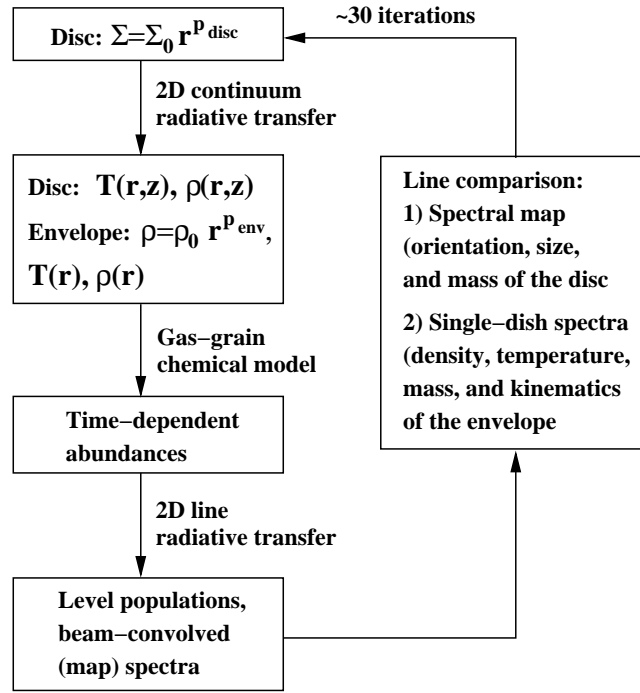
Disc: $\Sigma=\Sigma_0\ r^{p_{disc}}$

~30 iterations

2D continuum radiative transfer

Disc: $T(r,z)$, $\rho(r,z)$

Envelope: $\rho=\rho_0\ r^{p_{env}}$, $T(r)$, $\rho(r)$

Line comparison:

1) Spectral map (orientation, size, and mass of the disc

2) Single−dish spectra (density, temperature, mass, and kinematics of the envelope

Gas−grain chemical model

Time−dependent abundances

2D line radiative transfer

Level populations, beam−convolved (map) spectra